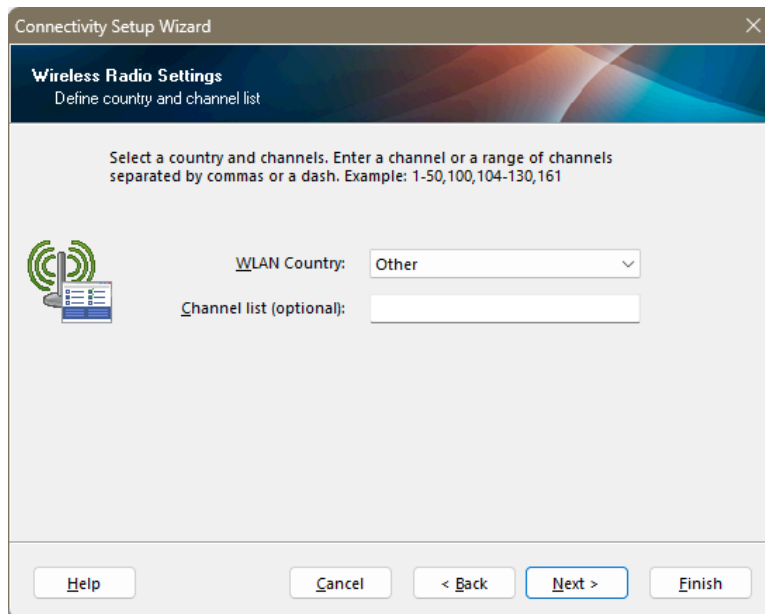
Connectivity Setup Wizard

Wireless Radio Settings
Define country and channel list

Select a country and channels. Enter a channel or a range of channels separated by commas or a dash. Example: 1-50,100,104-130,161

WLAN Country: Other

Channel list (optional):

Help

Cancel

< Back

Next >

Finish